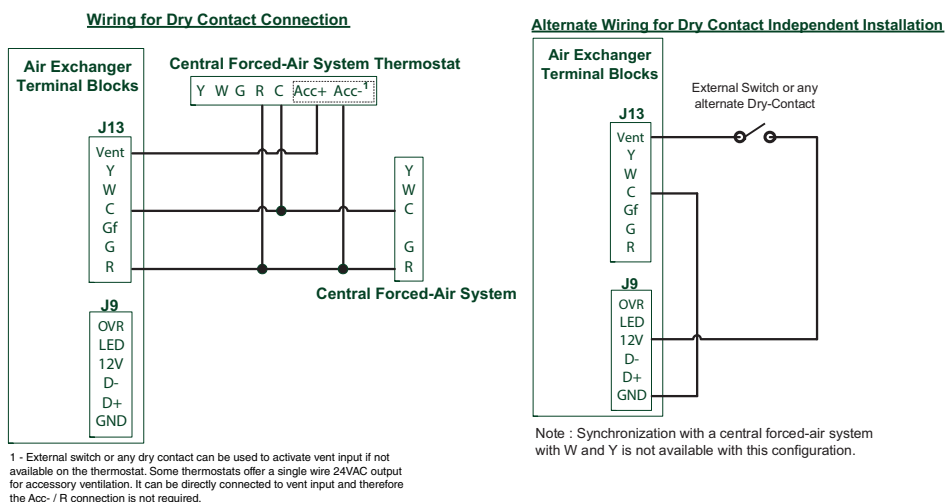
Wiring for Dry Contact Connection

Air Exchanger Terminal Blocks

Central Forced-Air System Thermostat

Y W G R C Acc+ Acc-$^1$

J13

Vent
Y
W
C
Gf
G
R

Y
W
C

G
R

Central Forced-Air System

J9

OVR
LED
12V
D-
D+
GND

1 - External switch or any dry contact can be used to activate vent input if not available on the thermostat. Some thermostats offer a single wire 24VAC output for accessory ventilation. It can be directly connected to vent input and therefore the Acc- / R connection is not required.

Alternate Wiring for Dry Contact Independent Installation

Air Exchanger Terminal Blocks

External Switch or any alternate Dry-Contact

J13

Vent
Y
W
C
Gf
G
R

J9

OVR
LED
12V
D-
D+
GND

Note : Synchronization with a central forced-air system with W and Y is not available with this configuration.